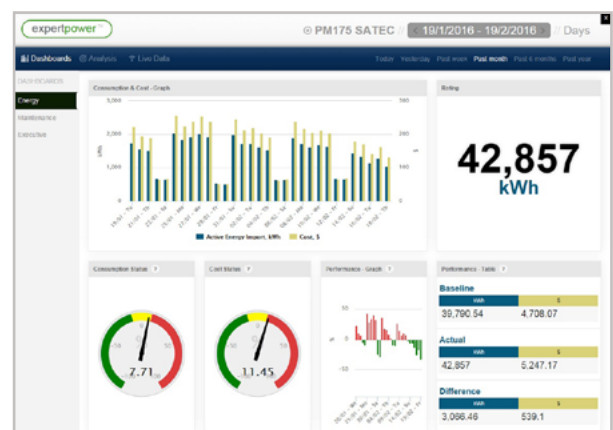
expertpower™

PM175 SATEC 19/1/2016 - 19/2/2016 Days

Dashboards Analysis Live Data

Today Yesterday Past week Past month Past 6 months Past year

DASHBOARDS
Energy
Maintenance
Executive

Consumption & Cost - Graph

3,000
2,000
1,000
0

300
200
100
0

Active Energy Import, kWh Cost, $

Rating

42,857
kWh

Consumption Status ?

7.71

Cost Status ?

1.45

Performance - Graph ?

Performance - Table ?

Baseline

| kWh | $ |
|---|---|
| 39,790.54 | 4,708.07 |

Actual

| kWh | $ |
|---|---|
| 42,857 | 5,247.17 |

Difference

| kWh | $ |
|---|---|
| 3,066.46 | 539.1 |